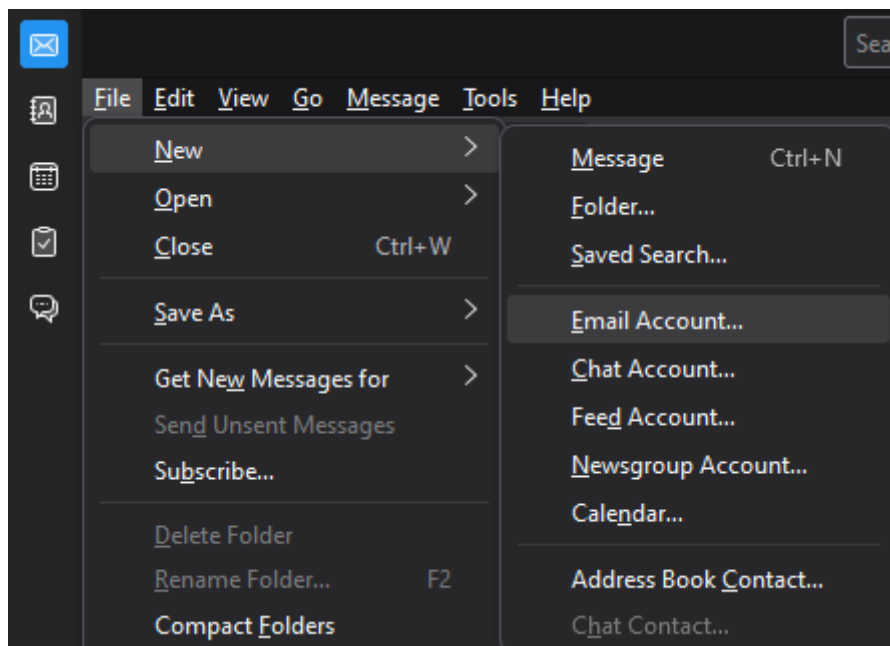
Sea

File Edit View Go Message Tools Help

New >
Open >
Close Ctrl+W
Save As >
Get New Messages for >
Send Unsent Messages
Subscribe...
Delete Folder
Rename Folder... F2
Compact Folders

Message Ctrl+N
Folder...
Saved Search...
Email Account...
Chat Account...
Feed Account...
Newsgroup Account...
Calendar...
Address Book Contact...
Chat Contact...